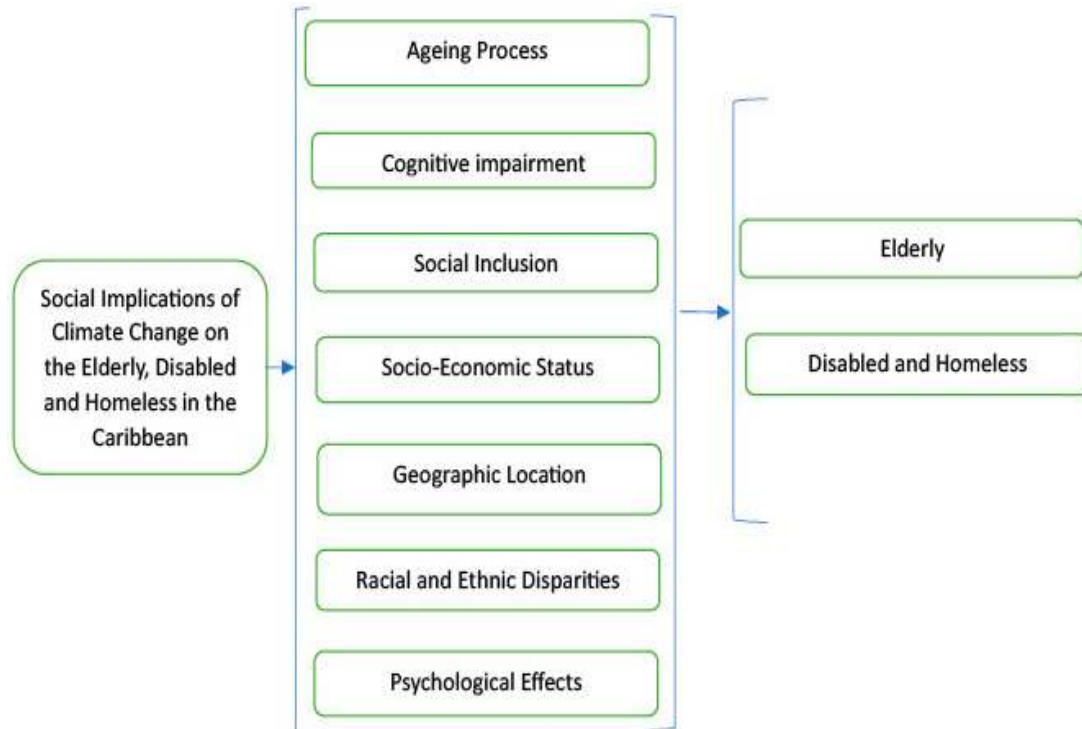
Social Implications of Climate Change on the Elderly, Disabled and Homeless in the Caribbean

Ageing Process

Cognitive impairment

Social Inclusion

Socio-Economic Status

Geographic Location

Racial and Ethnic Disparities

Psychological Effects

Elderly

Disabled and Homeless